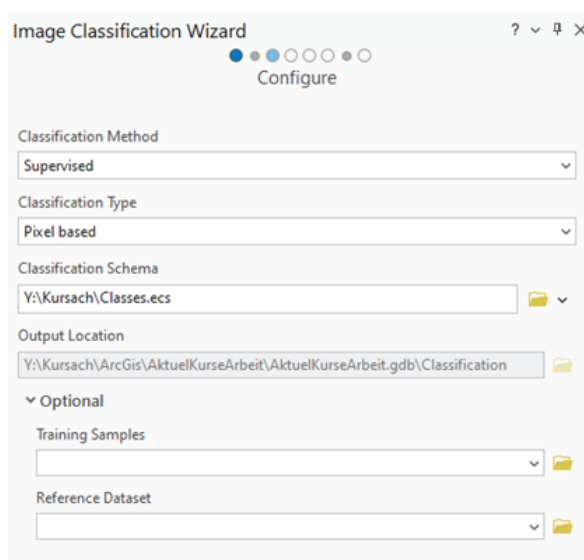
Image Classification Wizard

? ⌄ ⊐ ✕

Configure

Classification Method

Supervised

Classification Type

Pixel based

Classification Schema

Y:\Kursach\Classes.ecs

Output Location

Y:\Kursach\ArcGis\AktuelKurseArbeit\AktuelKurseArbeit.gdb\Classification

Optional

Training Samples

Reference Dataset